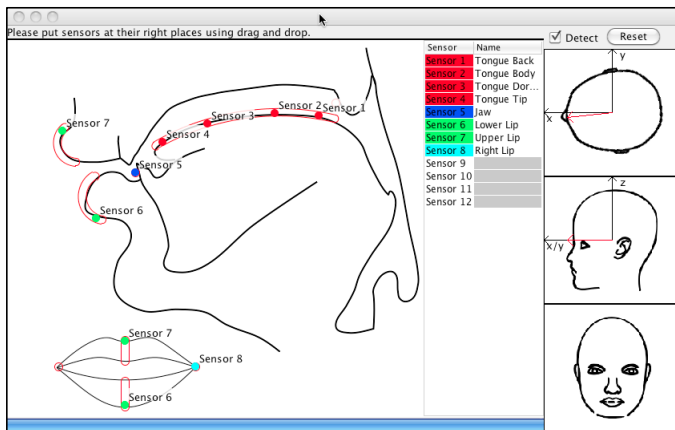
Please put sensors at their right places using drag and drop.

Sensor 7
Sensor 4
Sensor 3
Sensor 2
Sensor 1
Sensor 5
Sensor 6
Sensor 7
Sensor 8
Sensor 6

| Sensor | Name |
|---|---|
| Sensor 1 | Tongue Back |
| Sensor 2 | Tongue Body |
| Sensor 3 | Tongue Dor... |
| Sensor 4 | Tongue Tip |
| Sensor 5 | Jaw |
| Sensor 6 | Lower Lip |
| Sensor 7 | Upper Lip |
| Sensor 8 | Right Lip |
| Sensor 9 | |
| Sensor 10 | |
| Sensor 11 | |
| Sensor 12 | |

Detect
Reset

y
x
z
x/y